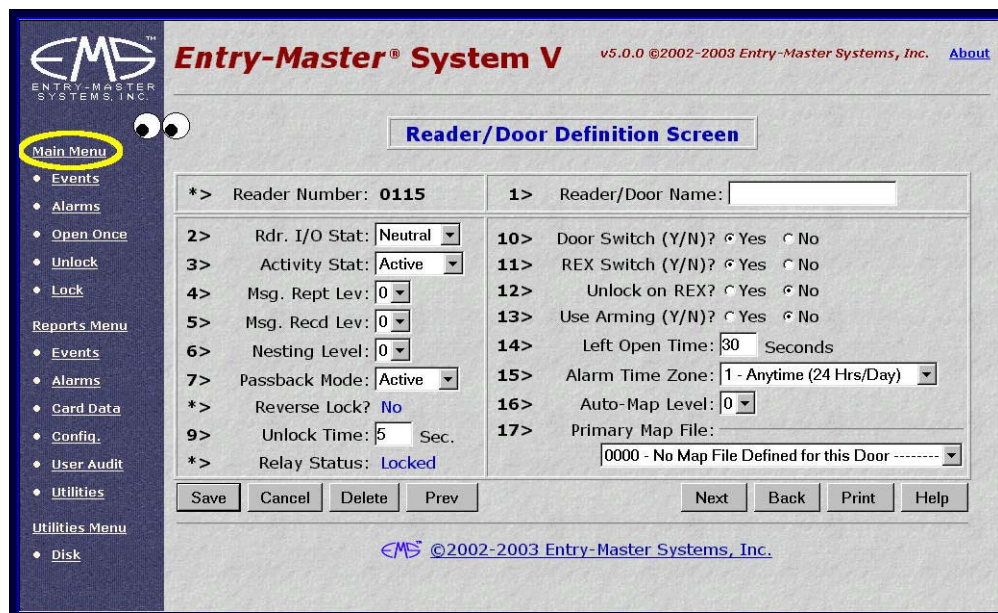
EMS ENTRY-MASTER SYSTEMS, INC.

Entry-Master® System V

v5.0.0 ©2002-2003 Entry-Master Systems, Inc. About

Main Menu
• Events
• Alarms
• Open Once
• Unlock
• Lock

Reports Menu
• Events
• Alarms
• Card Data
• Config.
• User Audit
• Utilities

Utilities Menu
• Disk

Reader/Door Definition Screen

*> Reader Number: 0115
1> Reader/Door Name:

2> Rdr. I/O Stat: Neutral
3> Activity Stat: Active
4> Msg. Rept Lev: 0
5> Msg. Recd Lev: 0
6> Nesting Level: 0
7> Passback Mode: Active
*> Reverse Lock? No
9> Unlock Time: 5 Sec.
*> Relay Status: Locked

10> Door Switch (Y/N)? Yes No
11> REX Switch (Y/N)? Yes No
12> Unlock on REX? Yes No
13> Use Arming (Y/N)? Yes No
14> Left Open Time: 30 Seconds
15> Alarm Time Zone: 1 - Anytime (24 Hrs/Day)
16> Auto-Map Level: 0
17> Primary Map File:
0000 - No Map File Defined for this Door --------

Save Cancel Delete Prev Next Back Print Help

EMS ©2002-2003 Entry-Master Systems, Inc.